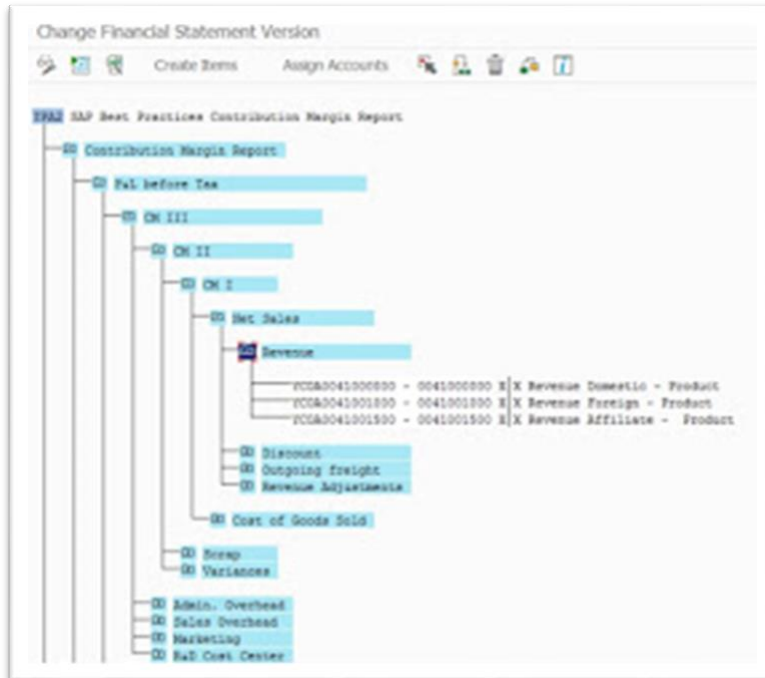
Change Financial Statement Version

Create Items Assign Accounts

YPA2 SAP Best Practices Contribution Margin Report

Contribution Margin Report

P&L before Tax

CM III

CM II

CM I

Net Sales

Revenue

YCOA0041000000 - 0041000000 X X Revenue Domestic - Product
YCOA0041001000 - 0041001000 X X Revenue Foreign - Product
YCOA0041001500 - 0041001500 X X Revenue Affiliate - Product

Discount
Outgoing freight
Revenue Adjustments

Cost of Goods Sold

Scrap
Variances

Admin. Overhead
Sales Overhead
Marketing
R&D Cost Center